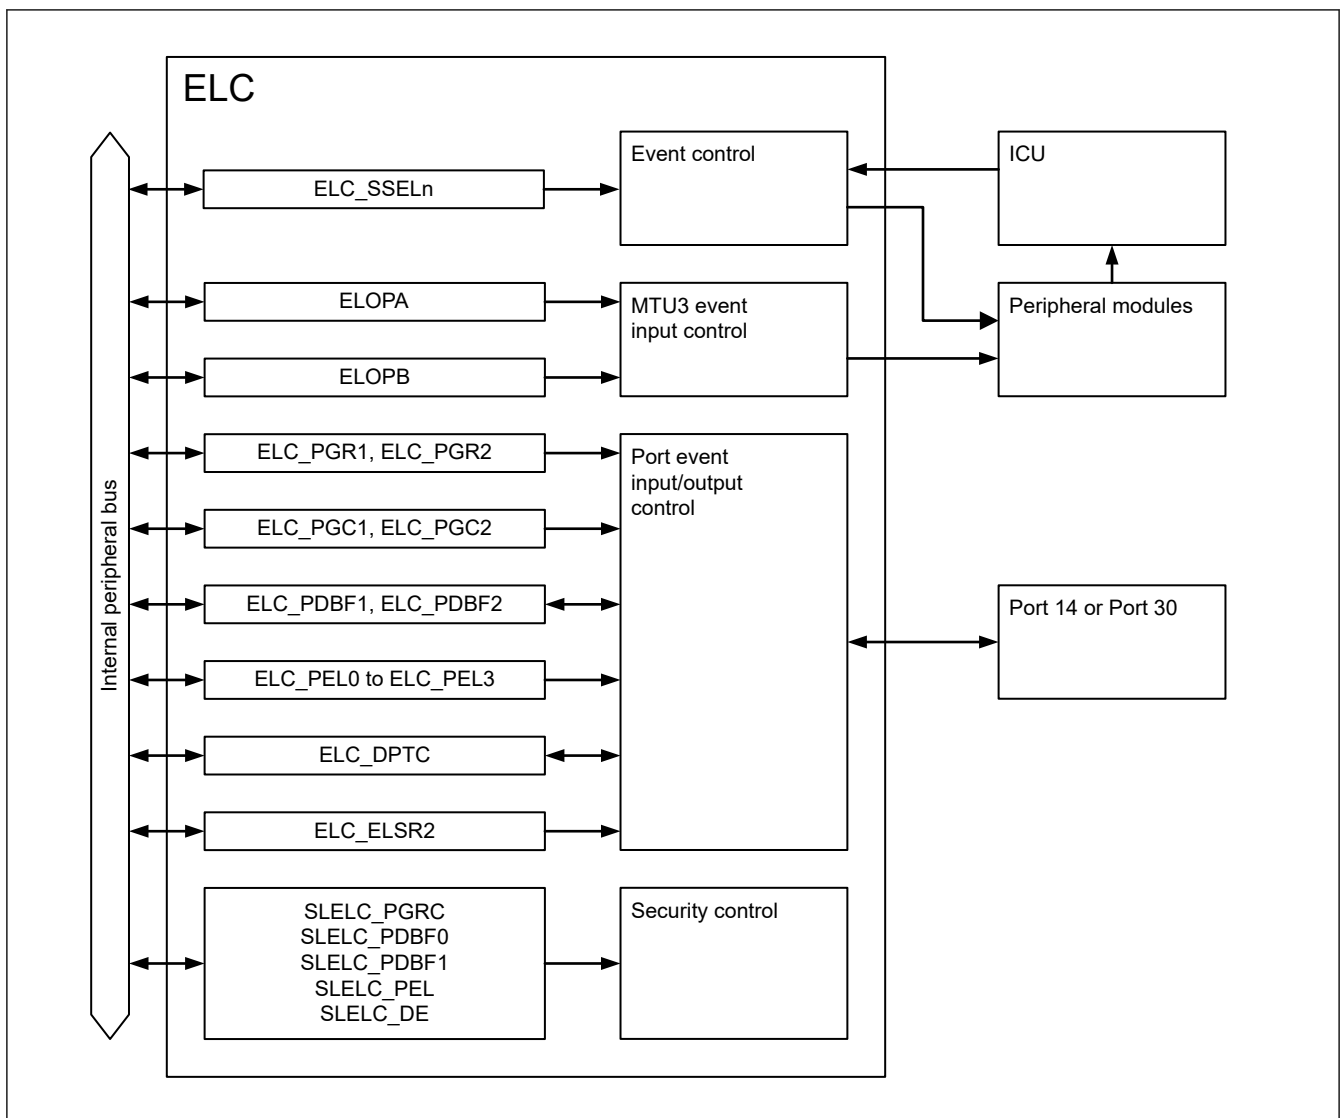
ELC

Internal peripheral bus

ELC_SSELn

Event control

ICU

ELOPA

MTU3 event input control

Peripheral modules

ELOPB

ELC_PGR1, ELC_PGR2

Port event input/output control

ELC_PGC1, ELC_PGC2

ELC_PDBF1, ELC_PDBF2

Port 14 or Port 30

ELC_PEL0 to ELC_PEL3

ELC_DPTC

ELC_ELSR2

SLELC_PGRC
SLELC_PDBF0
SLELC_PDBF1
SLELC_PEL
SLELC_DE

Security control